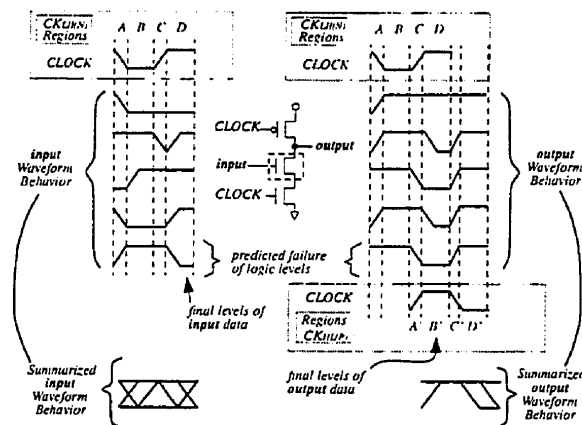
CKDRN Regions A B C D

CLOCK

CKDRN Regions A B C D

CLOCK

input Waveform Behavior

CLOCK

output

input

CLOCK

output Waveform Behavior

predicted failure of logic levels

final levels of input data

CLOCK

Regions CKDUPL A' B' C' D'

Summarized input Waveform Behavior

final levels of output data

Summarized output Waveform Behavior